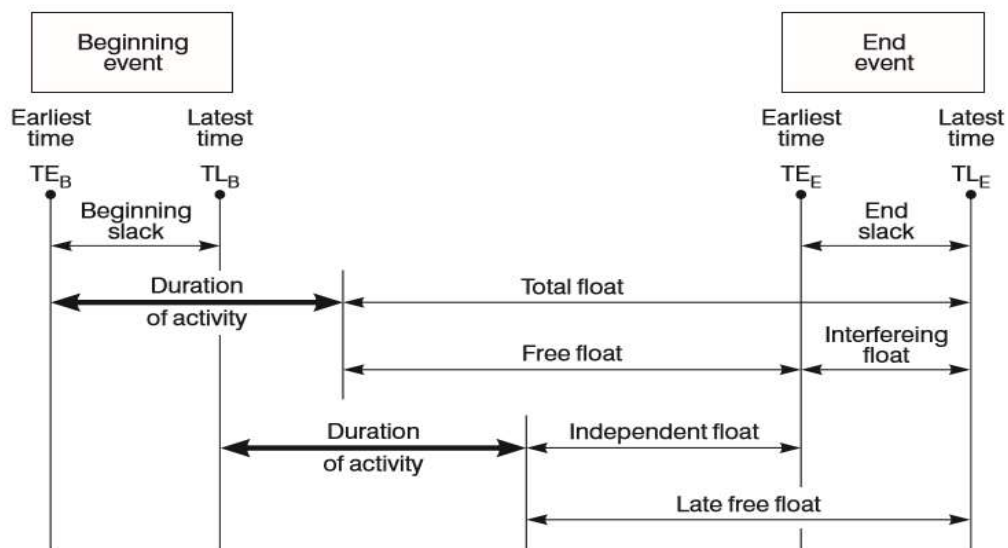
Beginning event

End event

Earliest time $TE_B$

Latest time $TL_B$

Earliest time $TE_E$

Latest time $TL_E$

Beginning slack

End slack

Duration of activity

Total float

Free float

Interfereing float

Duration of activity

Independent float

Late free float